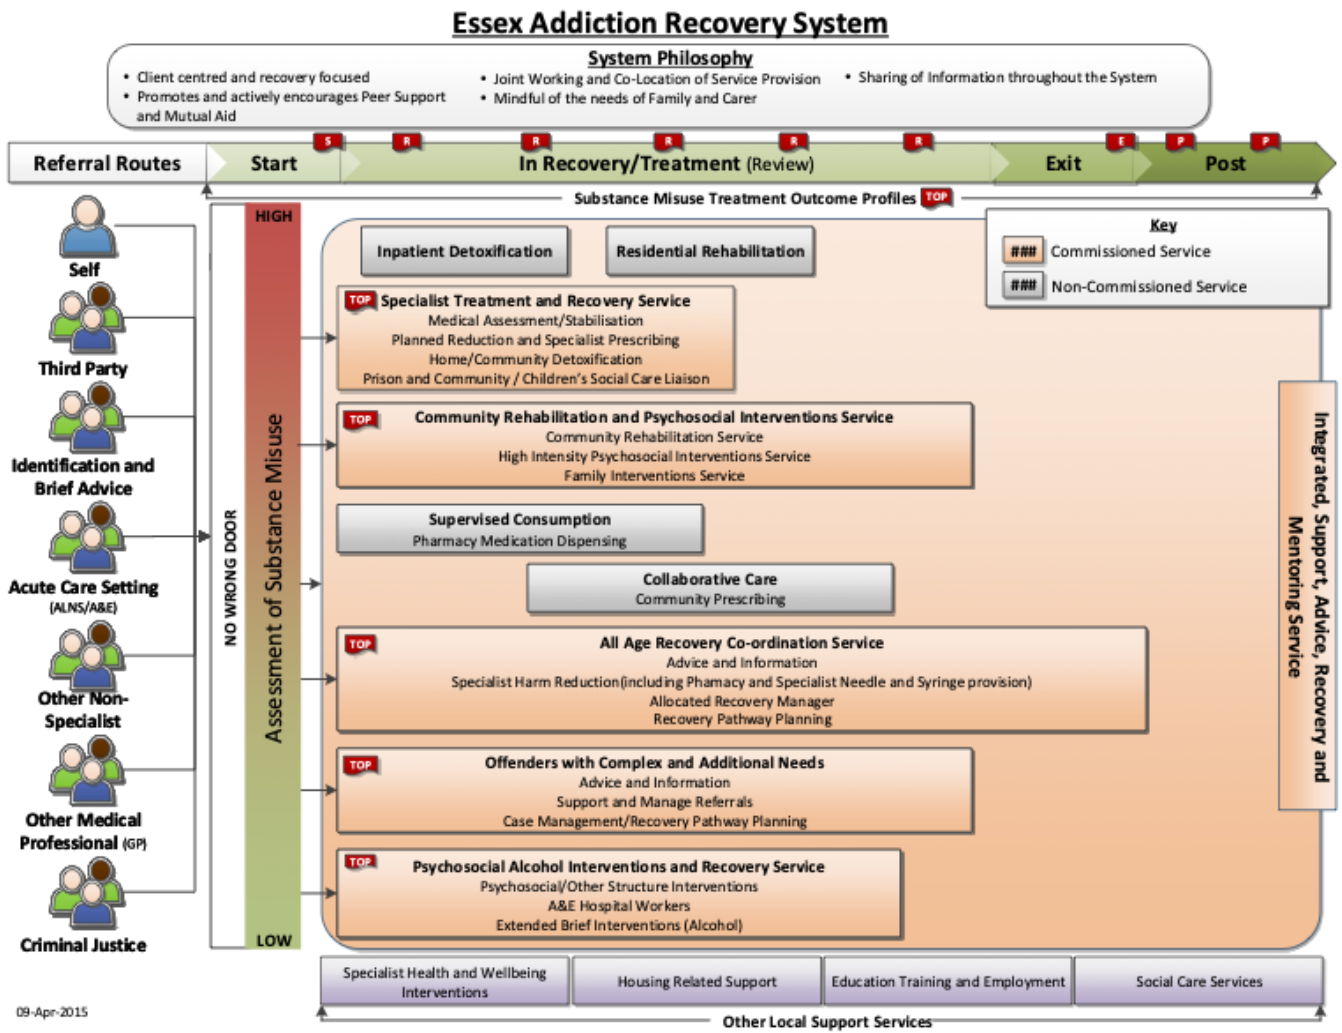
Essex Addiction Recovery System

System Philosophy

• Client centred and recovery focused
• Promotes and actively encourages Peer Support and Mutual Aid
• Joint Working and Co-Location of Service Provision
• Mindful of the needs of Family and Carer
• Sharing of Information throughout the System

Referral Routes | Start | In Recovery/Treatment (Review) | Exit | Post

S R R R R R E P P

Substance Misuse Treatment Outcome Profiles TOP

Self

Third Party

Identification and Brief Advice

Acute Care Setting (ALNS/A&E)

Other Non-Specialist

Other Medical Professional (GP)

Criminal Justice

NO WRONG DOOR

HIGH

Assessment of Substance Misuse

LOW

Inpatient Detoxification

Residential Rehabilitation

Key
### Commissioned Service
### Non-Commissioned Service

TOP Specialist Treatment and Recovery Service
Medical Assessment/Stabilisation
Planned Reduction and Specialist Prescribing
Home/Community Detoxification
Prison and Community / Children's Social Care Liaison

TOP Community Rehabilitation and Psychosocial Interventions Service
Community Rehabilitation Service
High Intensity Psychosocial Interventions Service
Family Interventions Service

Supervised Consumption
Pharmacy Medication Dispensing

Collaborative Care
Community Prescribing

TOP All Age Recovery Co-ordination Service
Advice and Information
Specialist Harm Reduction(including Phamacy and Specialist Needle and Syringe provision)
Allocated Recovery Manager
Recovery Pathway Planning

TOP Offenders with Complex and Additional Needs
Advice and Information
Support and Manage Referrals
Case Management/Recovery Pathway Planning

TOP Psychosocial Alcohol Interventions and Recovery Service
Psychosocial/Other Structure Interventions
A&E Hospital Workers
Extended Brief Interventions (Alcohol)

Integrated, Support, Advice, Recovery and Mentoring Service

Specialist Health and Wellbeing Interventions | Housing Related Support | Education Training and Employment | Social Care Services

Other Local Support Services

09-Apr-2015